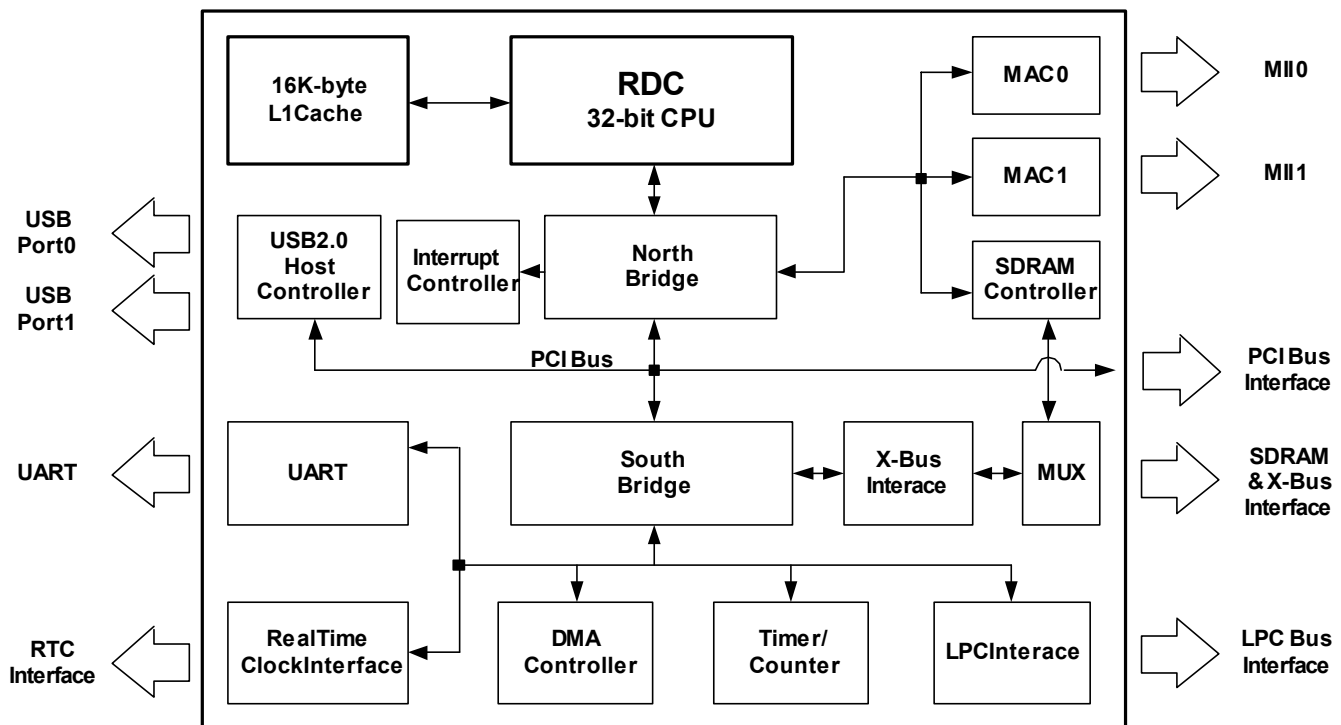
16K-byte L1Cache

RDC
32-bit CPU

MAC0

MII0

MAC1

MII1

USB Port0

USB Port1

USB2.0 Host Controller

Interrupt Controller

North Bridge

SDRAM Controller

PCI Bus

PCI Bus Interface

UART

UART

South Bridge

X-Bus Interace

MUX

SDRAM & X-Bus Interface

RTC Interface

RealTime ClockInterface

DMA Controller

Timer/ Counter

LPCInterace

LPC Bus Interface